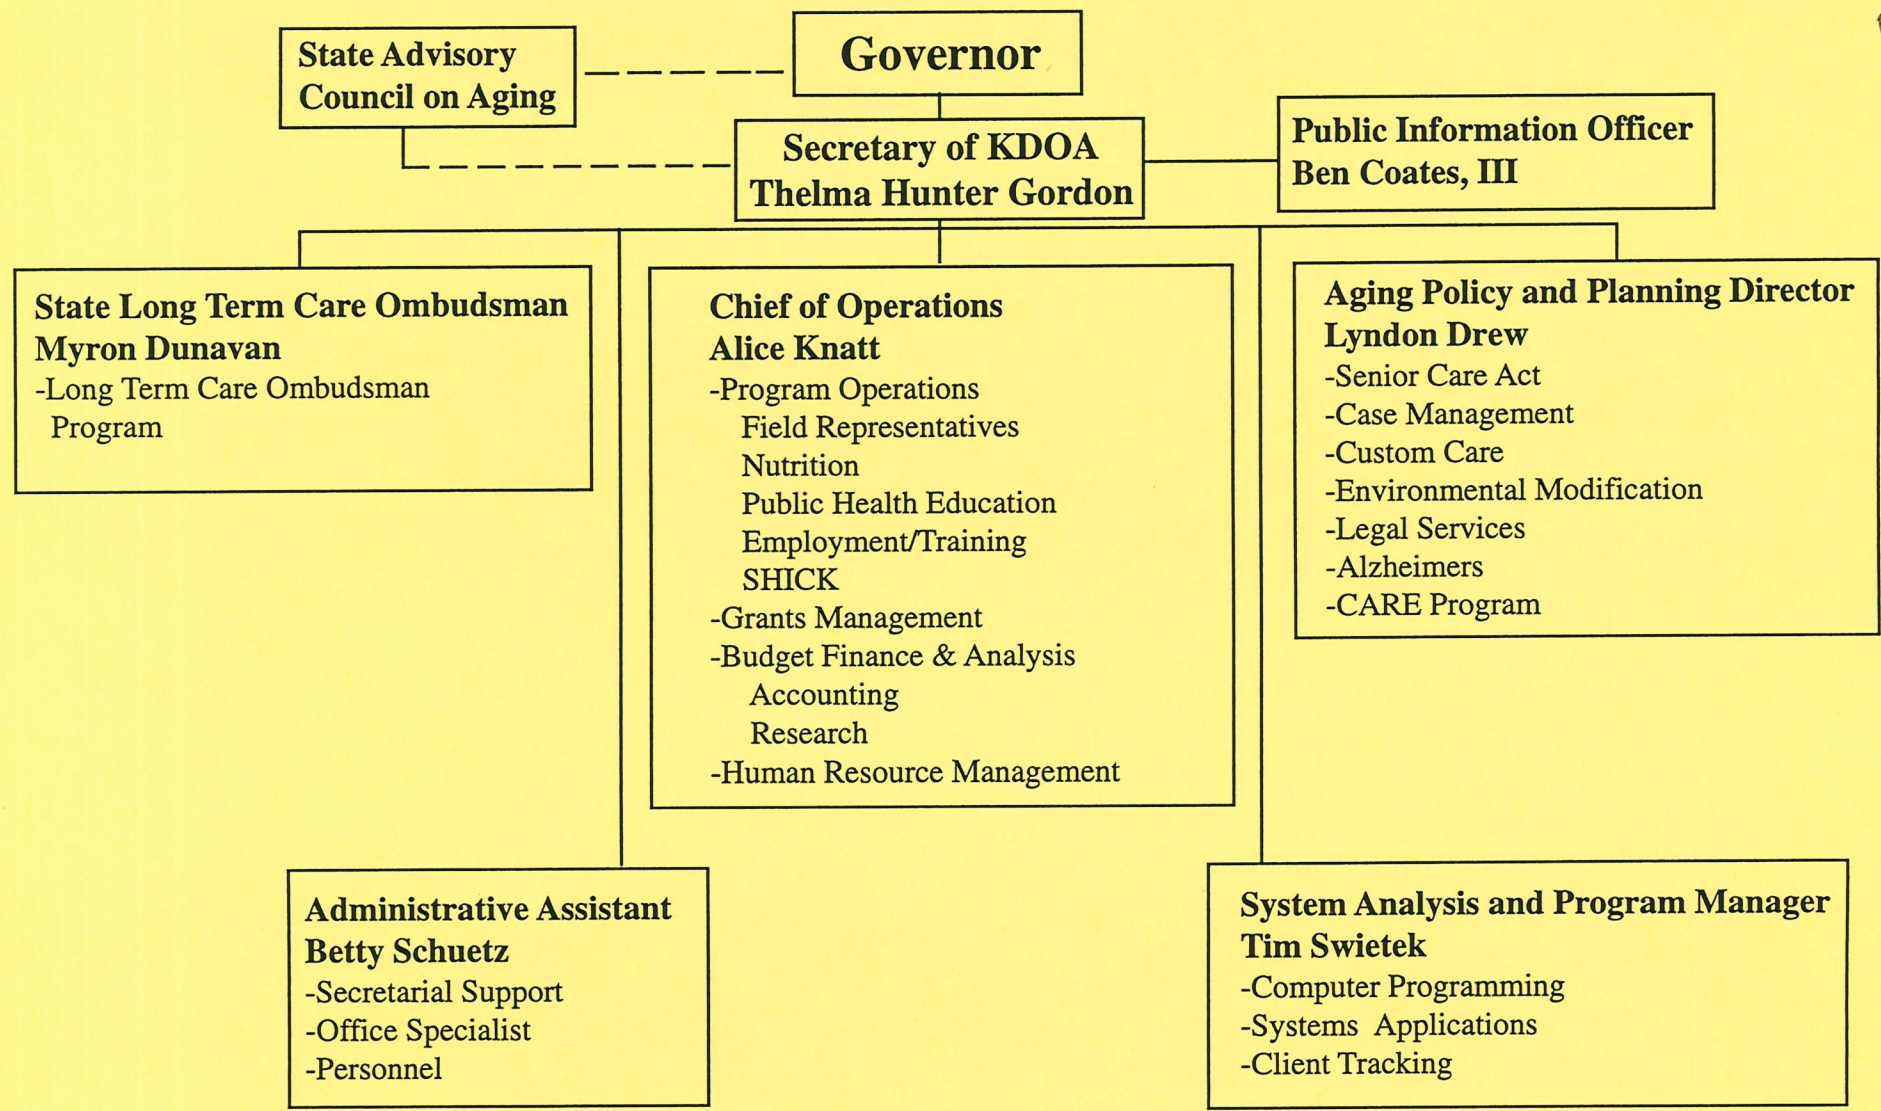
State Advisory Council on Aging

Governor

Secretary of KDOA
Thelma Hunter Gordon

Public Information Officer
Ben Coates, III

State Long Term Care Ombudsman
Myron Dunavan
-Long Term Care Ombudsman Program

Chief of Operations
Alice Knatt
-Program Operations
Field Representatives
Nutrition
Public Health Education
Employment/Training
SHICK
-Grants Management
-Budget Finance & Analysis
Accounting
Research
-Human Resource Management

Aging Policy and Planning Director
Lyndon Drew
-Senior Care Act
-Case Management
-Custom Care
-Environmental Modification
-Legal Services
-Alzheimers
-CARE Program

Administrative Assistant
Betty Schuetz
-Secretarial Support
-Office Specialist
-Personnel

System Analysis and Program Manager
Tim Swietek
-Computer Programming
-Systems Applications
-Client Tracking